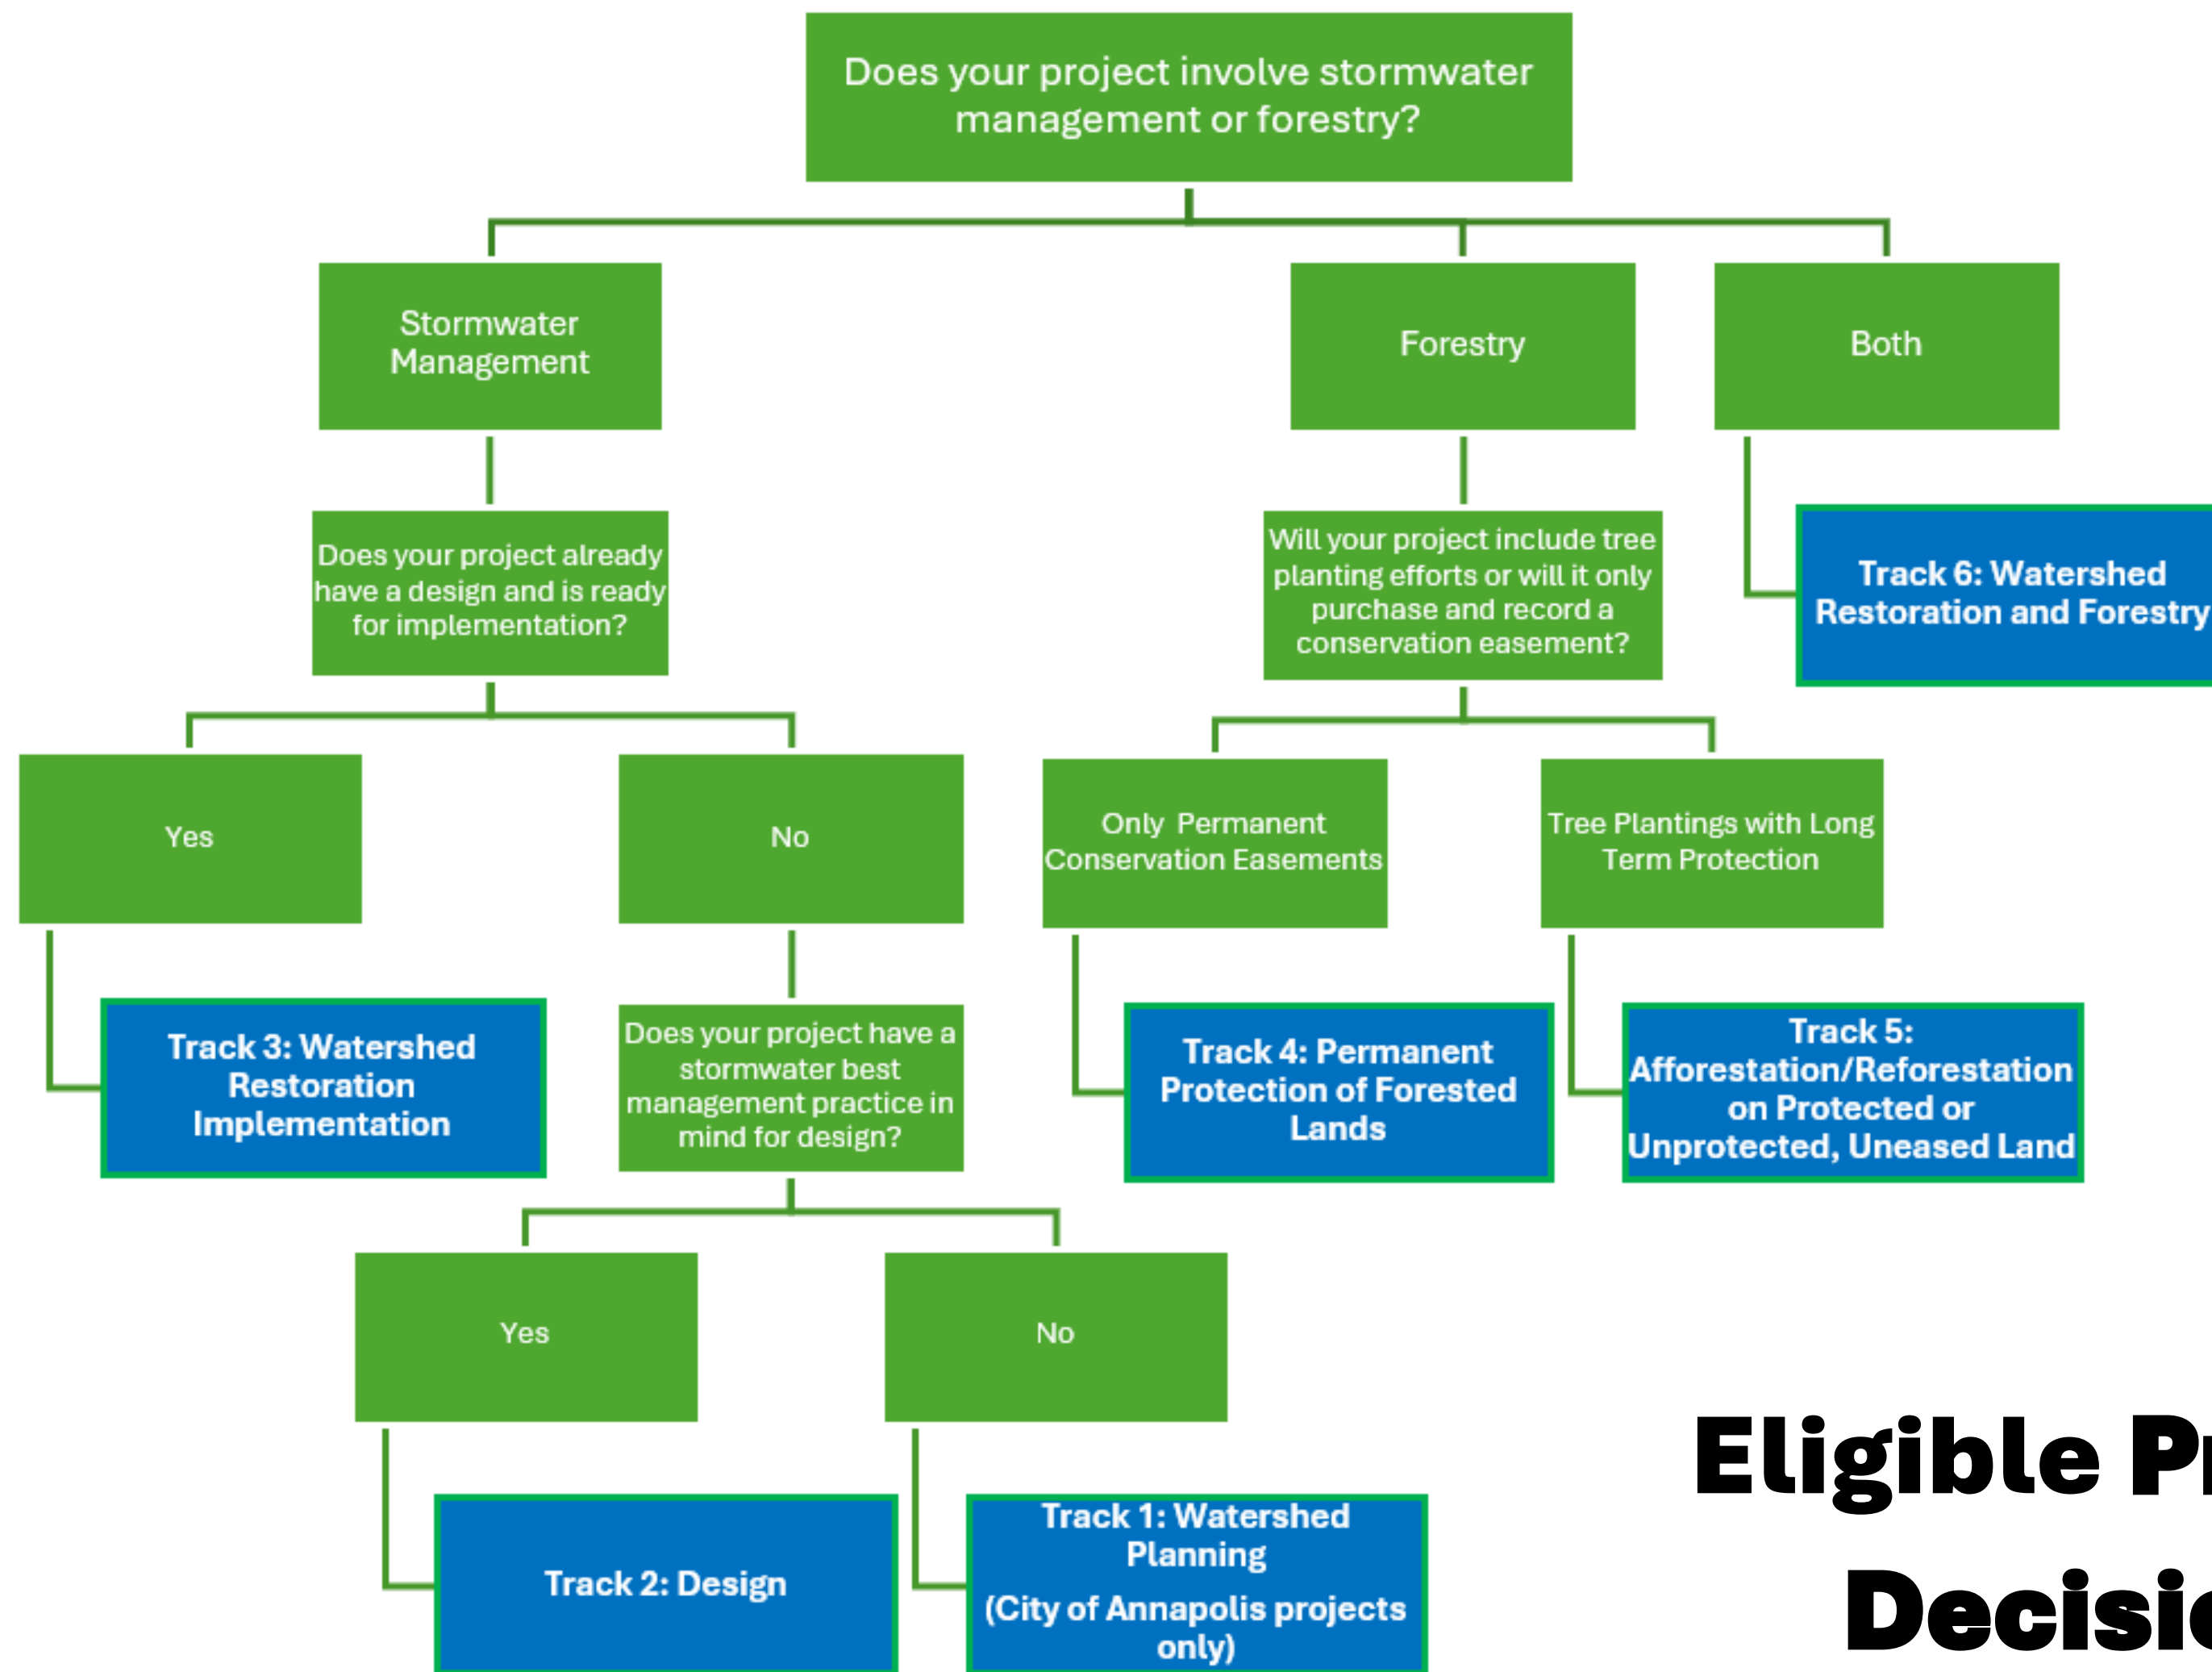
Does your project involve stormwater management or forestry?

Stormwater Management

Forestry

Both

Does your project already have a design and is ready for implementation?

Will your project include tree planting efforts or will it only purchase and record a conservation easement?

Track 6: Watershed Restoration and Forestry

Yes

No

Only Permanent Conservation Easements

Tree Plantings with Long Term Protection

Track 3: Watershed Restoration Implementation

Does your project have a stormwater best management practice in mind for design?

Track 4: Permanent Protection of Forested Lands

Track 5: Afforestation/Reforestation on Protected or Unprotected, Uneased Land

Yes

No

Track 2: Design

Track 1: Watershed Planning

(City of Annapolis projects only)

Eligible Pr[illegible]

Decisi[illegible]